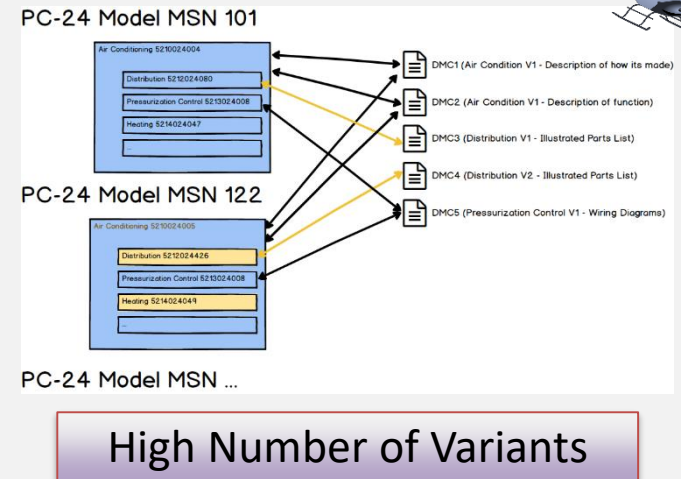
PC-24 Model MSN 101

Air Conditioning 5210024004

Distribution 5212024080

Pressurization Control 5213024008

Heating 5214024047

...

PC-24 Model MSN 122

Air Conditioning 5210024005

Distribution 5212024426

Pressurization Control 5213024008

Heating 5214024049

...

PC-24 Model MSN ...

DMC1 (Air Condition V1 - Description of how its made)

DMC2 (Air Condition V1 - Description of function)

DMC3 (Distribution V1 - Illustrated Parts List)

DMC4 (Distribution V2 - Illustrated Parts List)

DMC5 (Pressurization Control V1 - Wiring Diagrams)

High Number of Variants